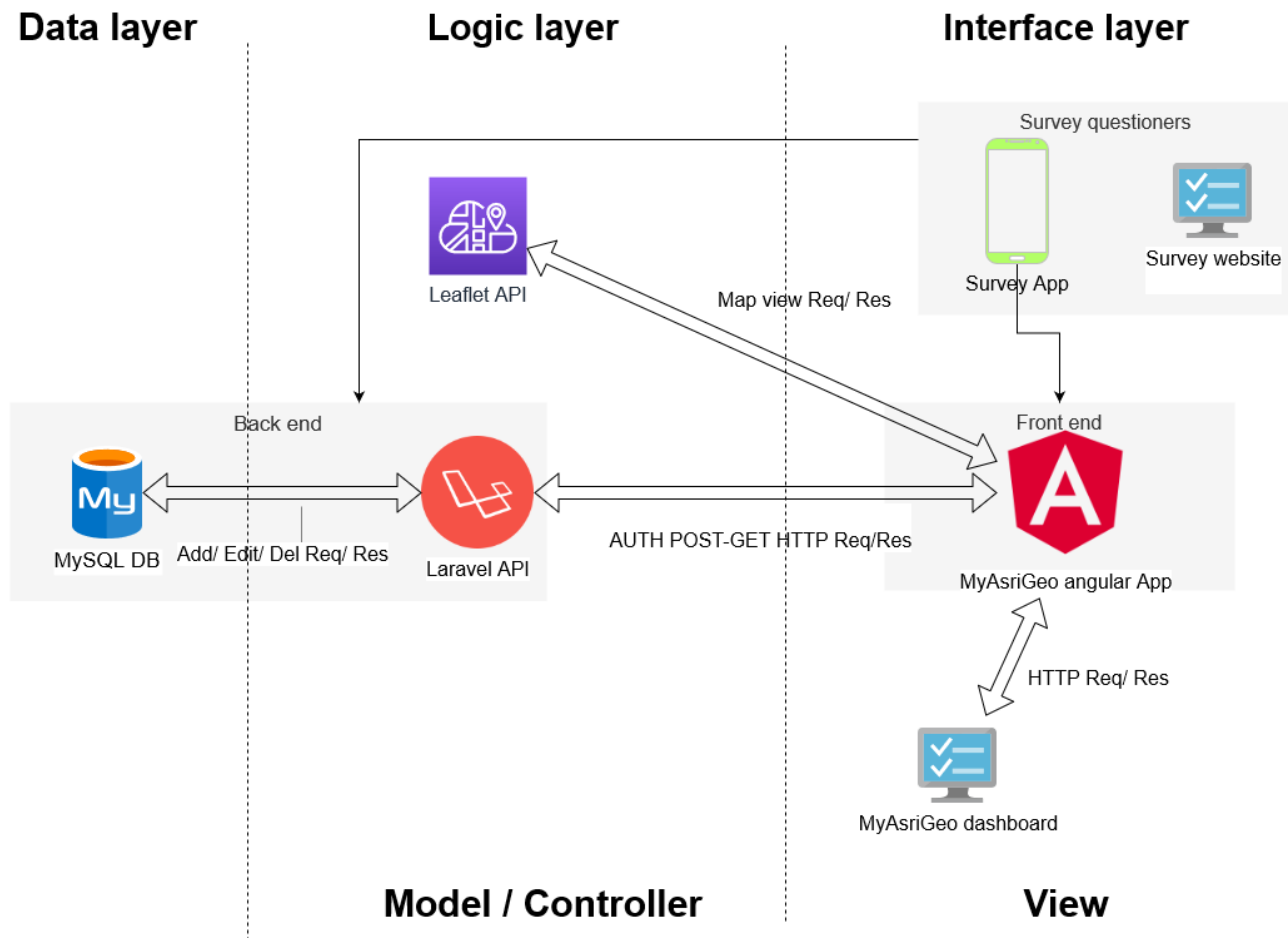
Data layer

Logic layer

Interface layer

Survey questioners

Survey App

Survey website

Leaflet API

Map view Req/ Res

Back end

My

MySQL DB

Add/ Edit/ Del Req/ Res

Laravel API

AUTH POST-GET HTTP Req/Res

Front end

A

MyAsriGeo angular App

HTTP Req/ Res

MyAsriGeo dashboard

Model / Controller

View